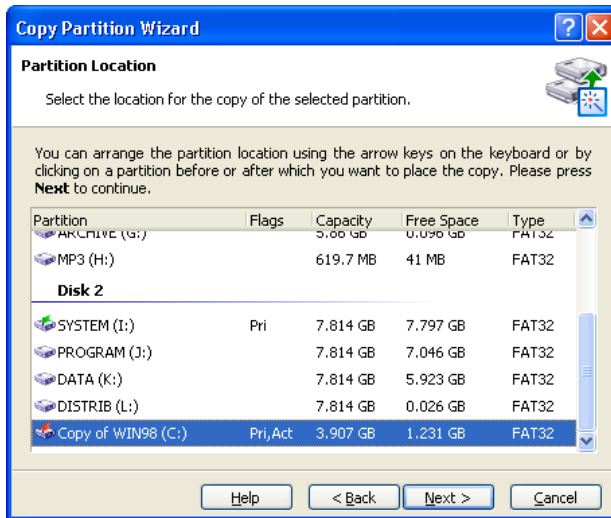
Copy Partition Wizard

Partition Location

Select the location for the copy of the selected partition.

You can arrange the partition location using the arrow keys on the keyboard or by clicking on a partition before or after which you want to place the copy. Please press Next to continue.

| Partition | Flags | Capacity | Free Space | Type |
|---|---|---|---|---|
| ARCHIVE (G:) | | 5.86 GB | 0.096 GB | FAT32 |
| MP3 (H:) | | 619.7 MB | 41 MB | FAT32 |
| Disk 2 | | | | |
| SYSTEM (I:) | Pri | 7.814 GB | 7.797 GB | FAT32 |
| PROGRAM (J:) | | 7.814 GB | 7.046 GB | FAT32 |
| DATA (K:) | | 7.814 GB | 5.923 GB | FAT32 |
| DISTRIB (L:) | | 7.814 GB | 0.026 GB | FAT32 |
| Copy of WIN98 (C:) | Pri,Act | 3.907 GB | 1.231 GB | FAT32 |

Help | < Back | Next > | Cancel